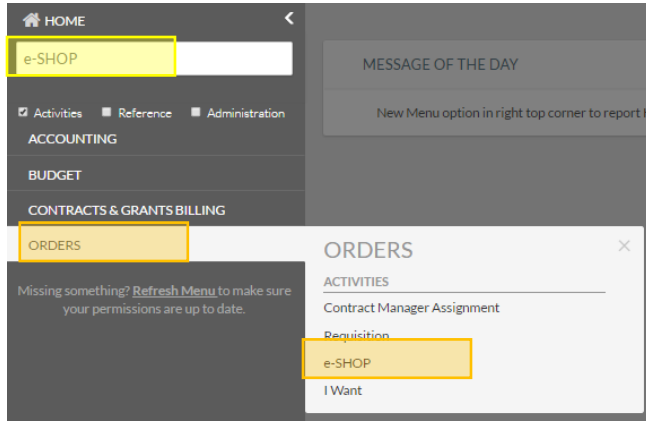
HOME

e-SHOP

Activities Reference Administration

ACCOUNTING

BUDGET

CONTRACTS & GRANTS BILLING

ORDERS

Missing something? Refresh Menu to make sure your permissions are up to date.

MESSAGE OF THE DAY

New Menu option in right top corner to report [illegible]

ORDERS

ACTIVITIES

Contract Manager Assignment

Requisition

e-SHOP

I Want